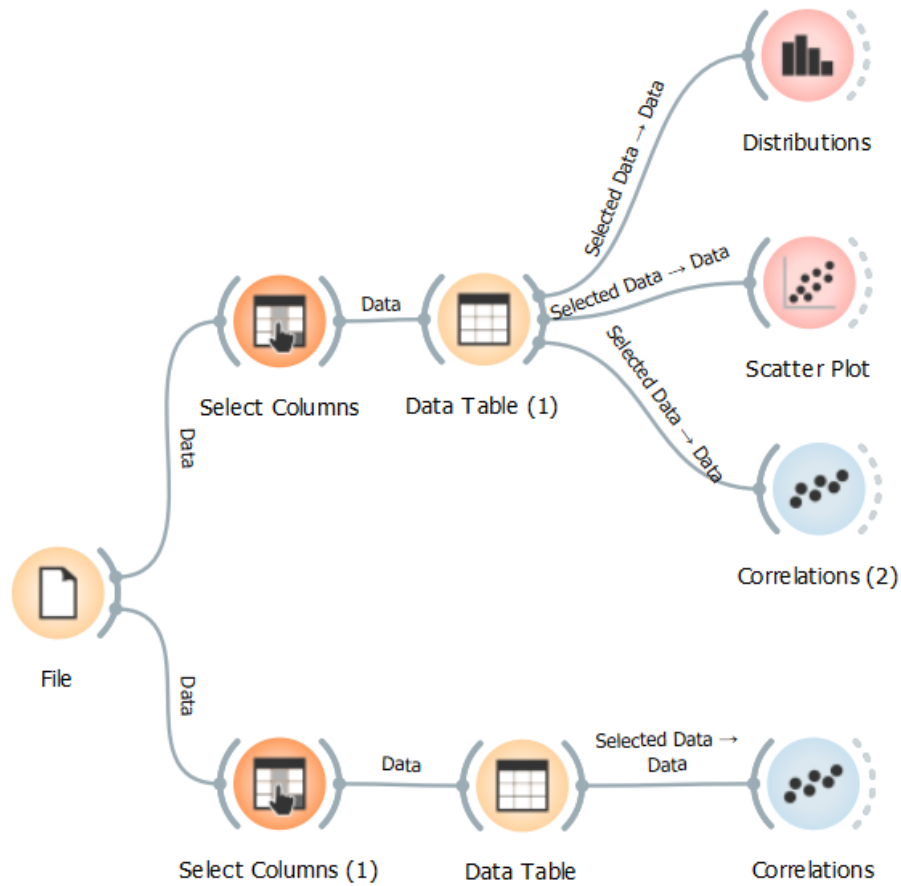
Distributions

Selected Data → Data

Selected Data → Data

Scatter Plot

Data

Select Columns

Data Table (1)

Selected Data → Data

Data

Correlations (2)

File

Data

Data

Selected Data → Data

Select Columns (1)

Data Table

Correlations